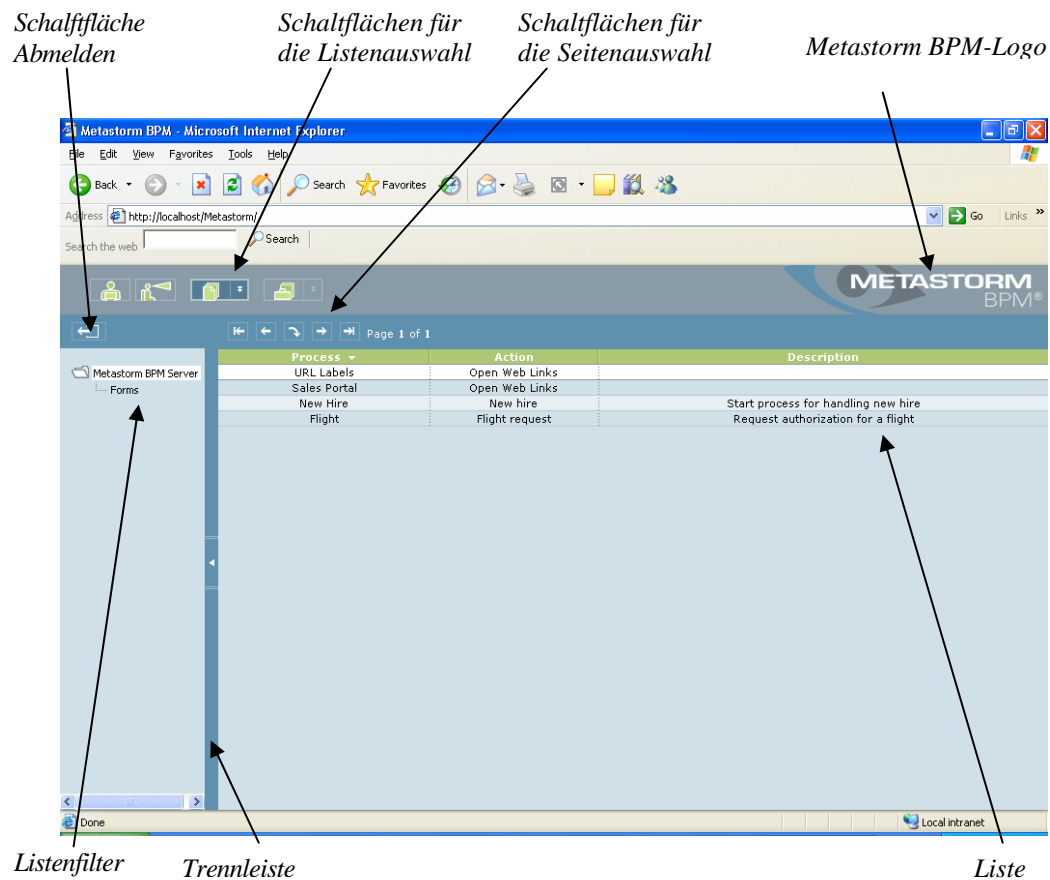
Schaltfläche Abmelden

Schaltflächen für die Listenauswahl

Schaltflächen für die Seitenauswahl

Metastorm BPM-Logo

Metastorm BPM - Microsoft Internet Explorer

File Edit View Favorites Tools Help

Back Search Favorites

Address http://localhost/Metastorm/ Go Links »

Search the web Search

METASTORM BPM®

Page 1 of 1

Metastorm BPM Server
Forms

| Process | Action | Description |
|---|---|---|
| URL Labels | Open Web Links | |
| Sales Portal | Open Web Links | |
| New Hire | New hire | Start process for handling new hire |
| Flight | Flight request | Request authorization for a flight |

Done

Local intranet

Listenfilter

Trennleiste

Liste